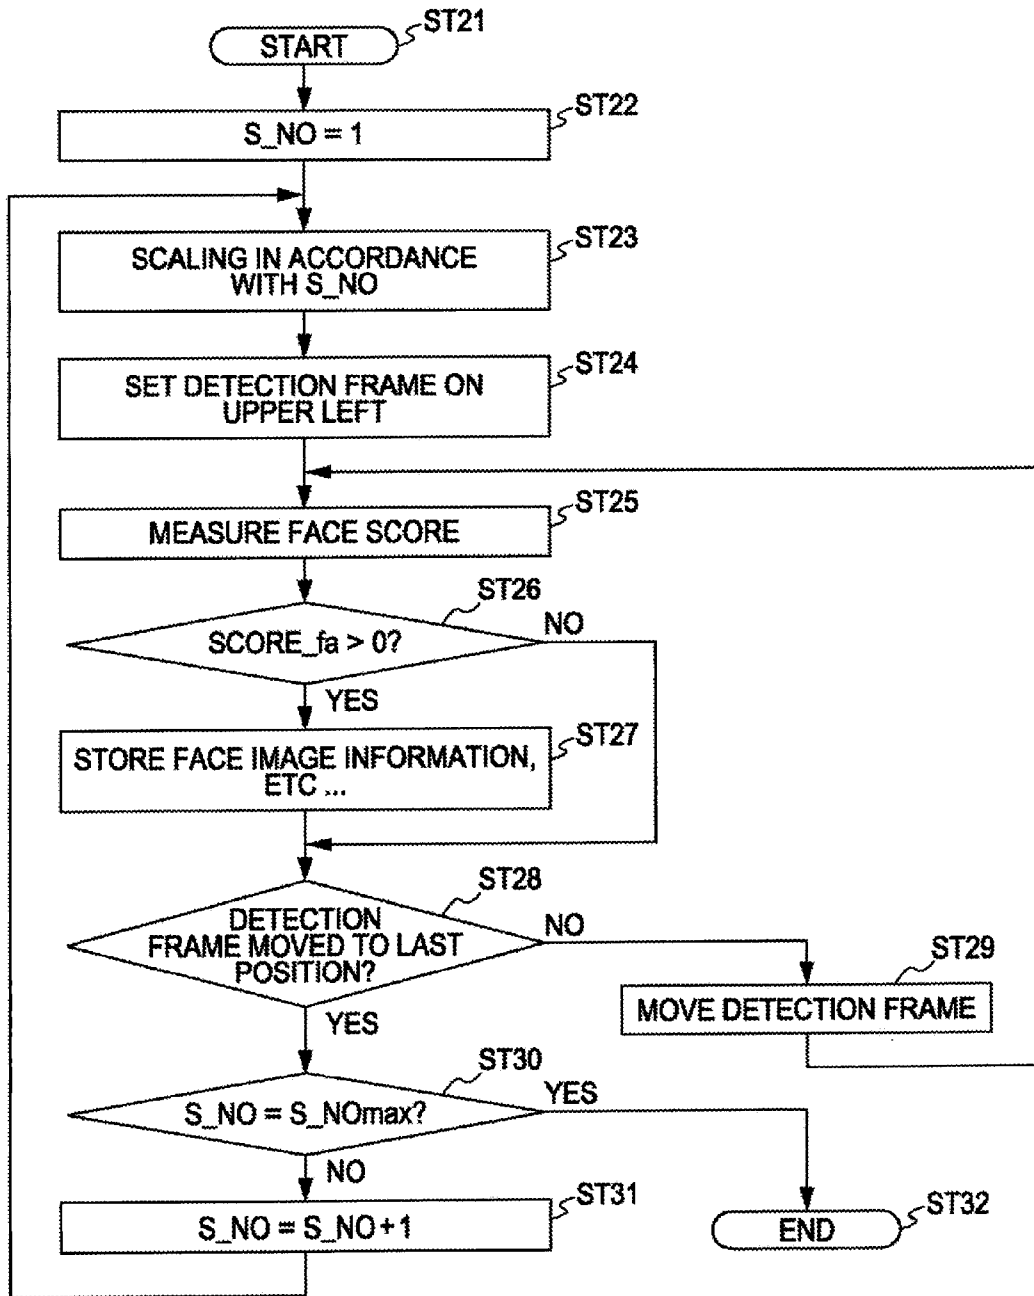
START
ST21
S_NO = 1
ST22
SCALING IN ACCORDANCE WITH S_NO
ST23
SET DETECTION FRAME ON UPPER LEFT
ST24
MEASURE FACE SCORE
ST25
ST26
SCORE_fa > 0?
NO
YES
STORE FACE IMAGE INFORMATION, ETC ...
ST27
ST28
DETECTION FRAME MOVED TO LAST POSITION?
NO
ST29
MOVE DETECTION FRAME
YES
ST30
S_NO = S_NOmax?
YES
NO
S_NO = S_NO + 1
ST31
END
ST32